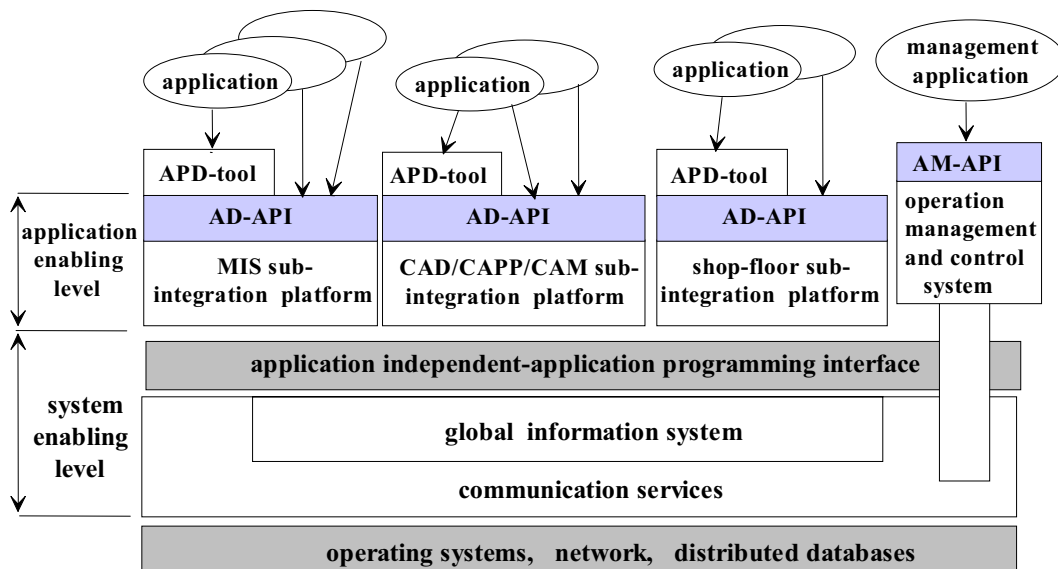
application

application

application

management application

APD-tool

AD-API

MIS sub-integration platform

APD-tool

AD-API

CAD/CAPP/CAM sub-integration platform

APD-tool

AD-API

shop-floor sub-integration platform

AM-API

operation management and control system

application enabling level

application independent-application programming interface

system enabling level

global information system

communication services

operating systems, network, distributed databases